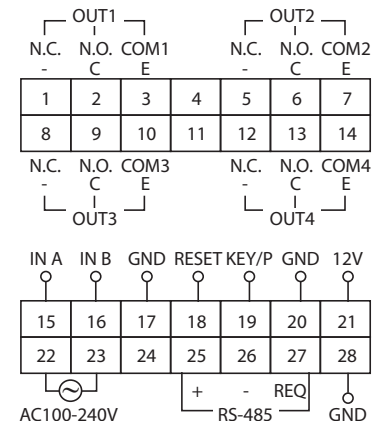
OUT1
N.C. N.O. COM1
- C E

OUT2
N.C. N.O. COM2
- C E

| 1 | 2 | 3 | 4 | 5 | 6 | 7 |
|---|---|---|---|---|---|---|
| 8 | 9 | 10 | 11 | 12 | 13 | 14 |

N.C. N.O. COM3
- C E
OUT3

N.C. N.O. COM4
- C E
OUT4

IN A IN B GND RESET KEY/P GND 12V

| 15 | 16 | 17 | 18 | 19 | 20 | 21 |
|---|---|---|---|---|---|---|
| 22 | 23 | 24 | 25 | 26 | 27 | 28 |

AC100-240V
+ - REQ
RS-485
GND